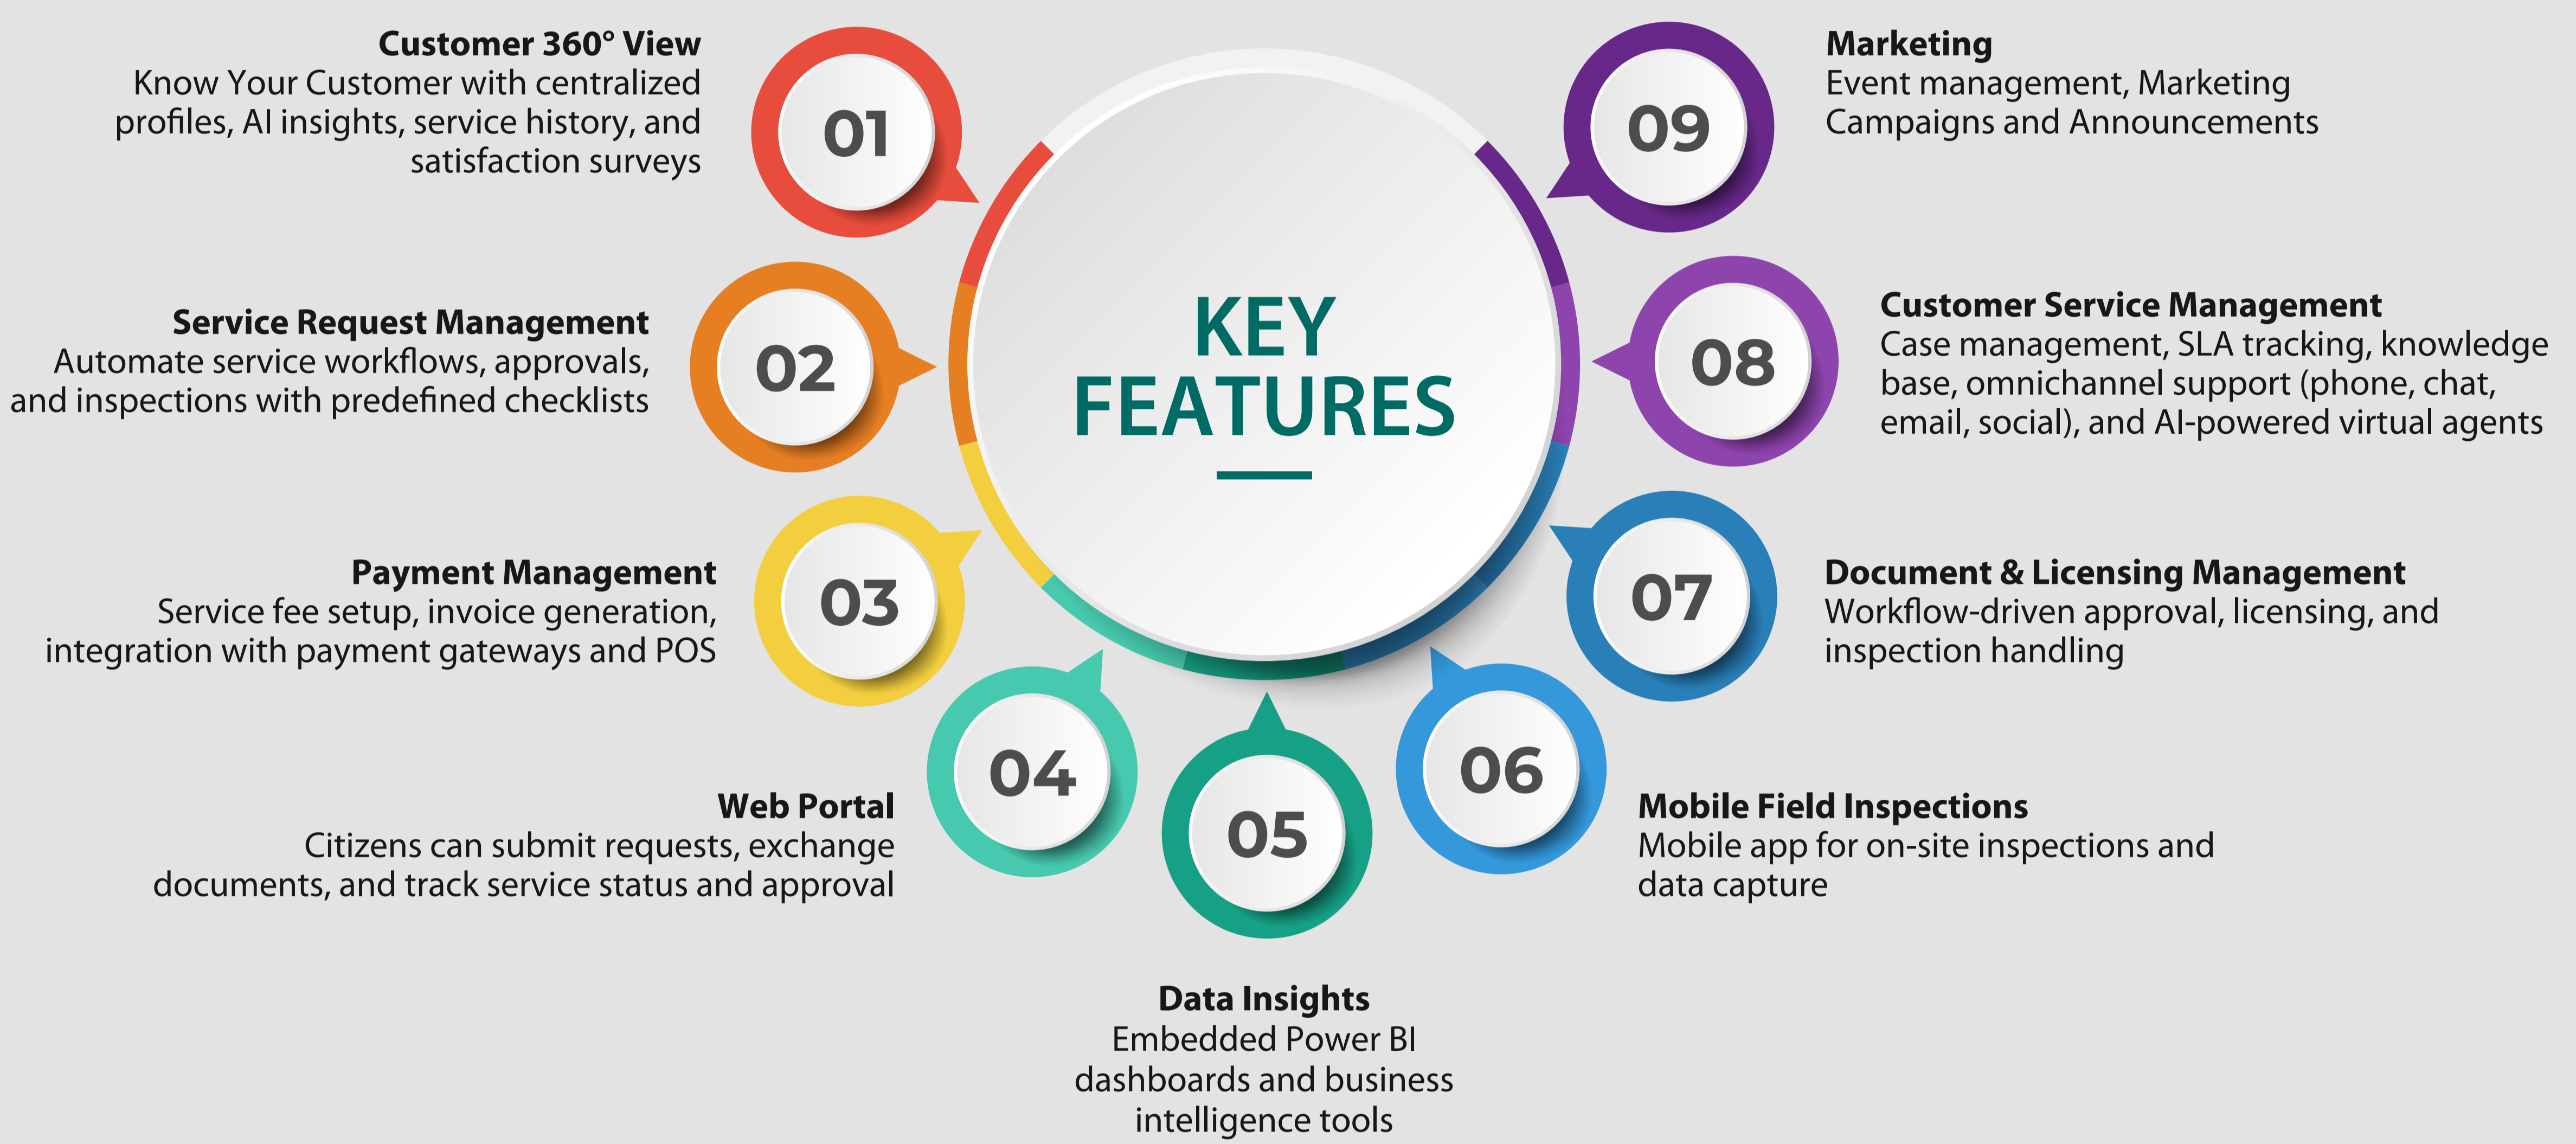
KEY FEATURES

01
Customer 360° View
Know Your Customer with centralized profiles, AI insights, service history, and satisfaction surveys

02
Service Request Management
Automate service workflows, approvals, and inspections with predefined checklists

03
Payment Management
Service fee setup, invoice generation, integration with payment gateways and POS

04
Web Portal
Citizens can submit requests, exchange documents, and track service status and approval

05
Data Insights
Embedded Power BI dashboards and business intelligence tools

06
Mobile Field Inspections
Mobile app for on-site inspections and data capture

07
Document & Licensing Management
Workflow-driven approval, licensing, and inspection handling

08
Customer Service Management
Case management, SLA tracking, knowledge base, omnichannel support (phone, chat, email, social), and AI-powered virtual agents

09
Marketing
Event management, Marketing Campaigns and Announcements